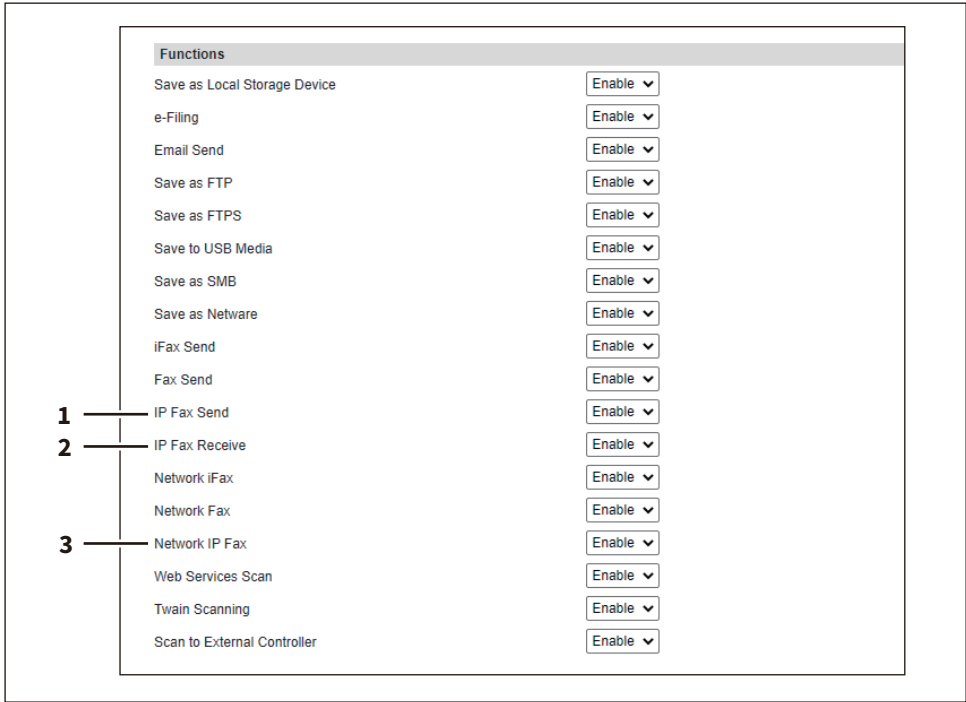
Functions

| | |
|---|---|
| Save as Local Storage Device | Enable |
| e-Filing | Enable |
| Email Send | Enable |
| Save as FTP | Enable |
| Save as FTPS | Enable |
| Save to USB Media | Enable |
| Save as SMB | Enable |
| Save as Netware | Enable |
| iFax Send | Enable |
| Fax Send | Enable |
| IP Fax Send | Enable |
| IP Fax Receive | Enable |
| Network iFax | Enable |
| Network Fax | Enable |
| Network IP Fax | Enable |
| Web Services Scan | Enable |
| Twain Scanning | Enable |
| Scan to External Controller | Enable |

1
2
3